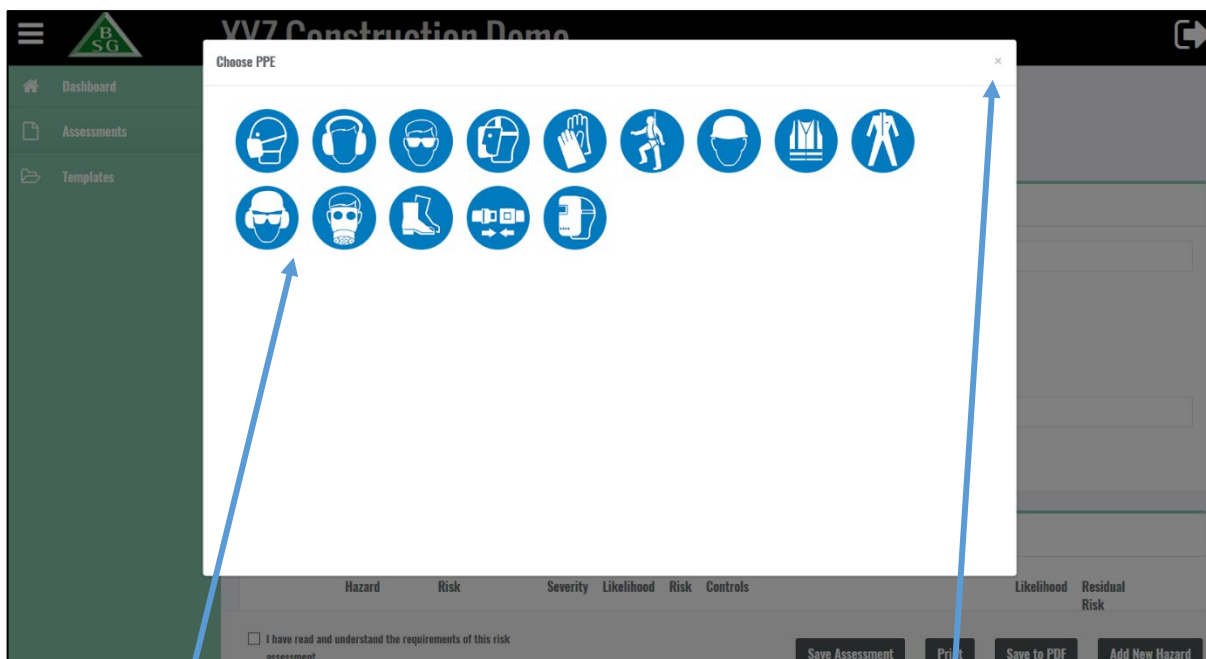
B
SG
XYZ Construction Demo

Dashboard
Assessments
Templates

Choose PPE
×

Hazard Risk Severity Likelihood Risk Controls Likelihood Residual Risk

I have read and understand the requirements of this risk assessment

Save Assessment
Print
Save to PDF
Add New Hazard